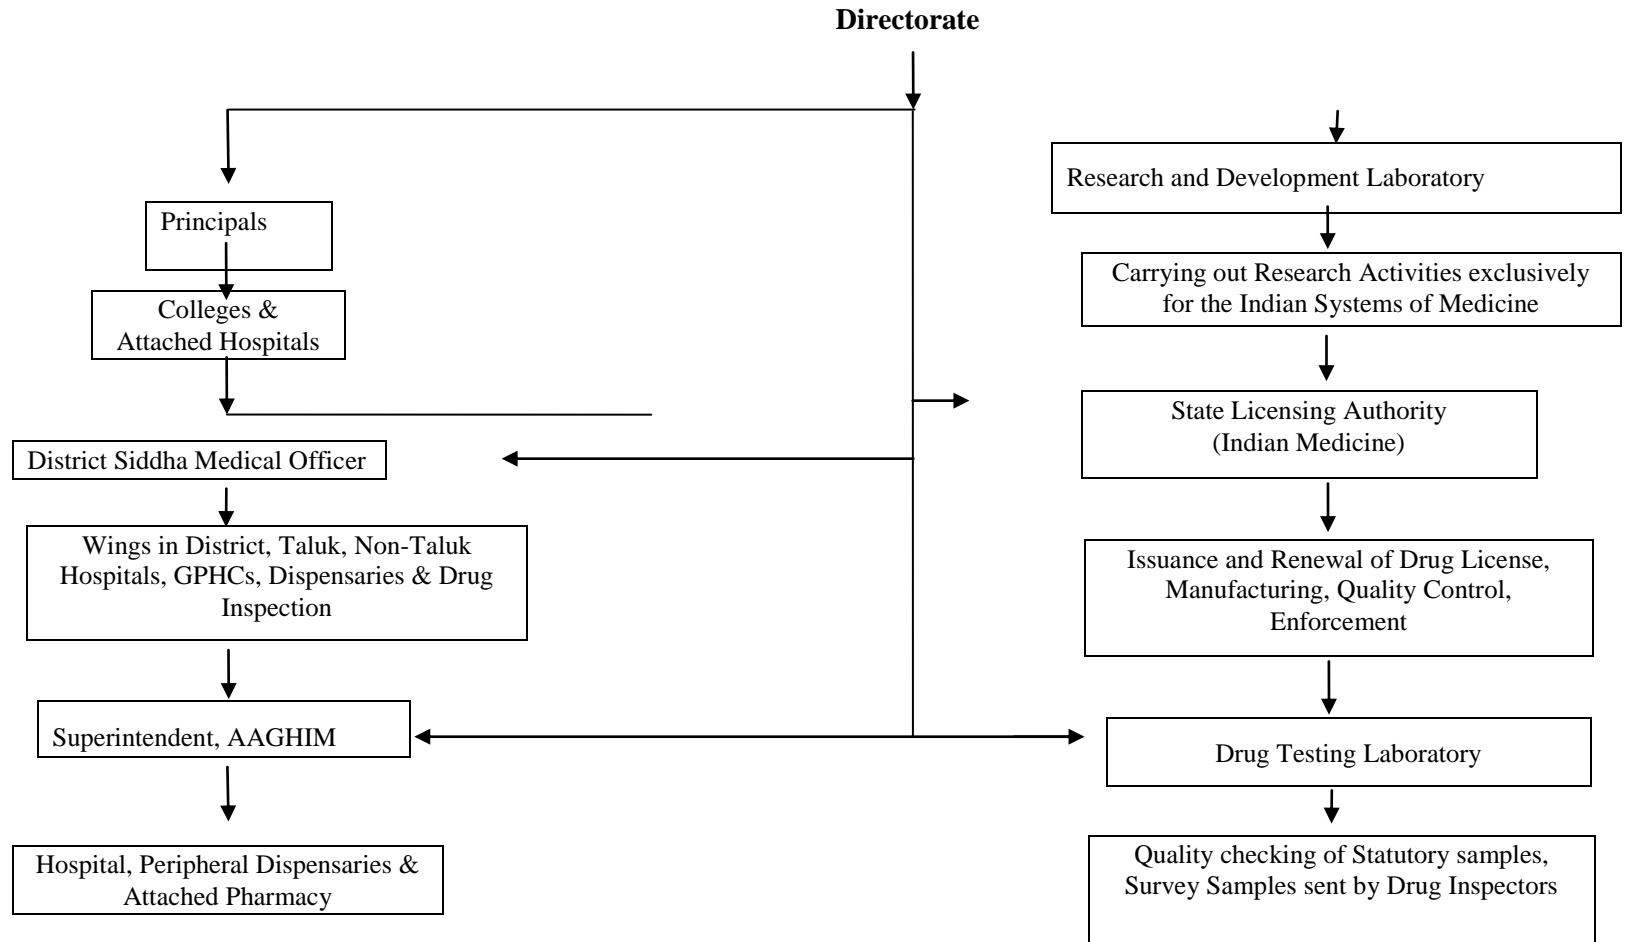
**Directorate**

Principals

Colleges & Attached Hospitals

District Siddha Medical Officer

Wings in District, Taluk, Non-Taluk Hospitals, GPHCs, Dispensaries & Drug Inspection

Superintendent, AAGHIM

Hospital, Peripheral Dispensaries & Attached Pharmacy

Research and Development Laboratory

Carrying out Research Activities exclusively for the Indian Systems of Medicine

State Licensing Authority (Indian Medicine)

Issuance and Renewal of Drug License, Manufacturing, Quality Control, Enforcement

Drug Testing Laboratory

Quality checking of Statutory samples, Survey Samples sent by Drug Inspectors